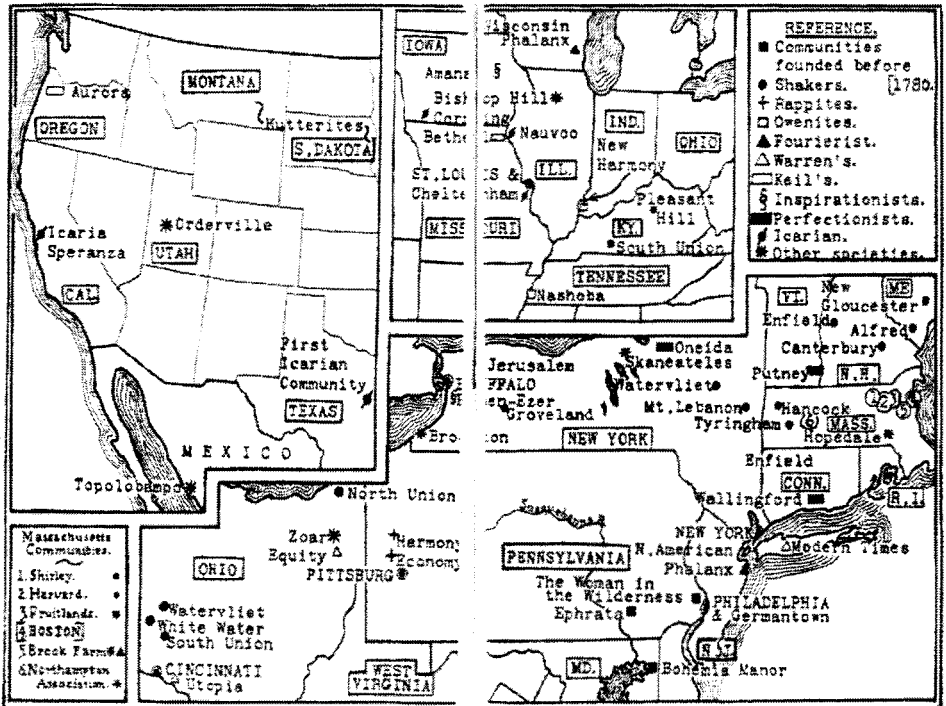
IOWA
Amana
Bishop Hill
Corning
Bethel
Nauvoo
ST. LOUIS & Cheltenham
ILL.
MISSOURI
Wisconsin Phalanx
IND.
New Harmony
OHIO
Pleasant Hill
KY.
South Union
TENNESSEE
Nashoba

REFERENCE.
Communities founded before 1780.
Shakers.
Rappites.
Owenites.
Fourierist.
Warren's.
Keil's.
Inspirationists.
Perfectionists.
Icarian.
Other societies.

Aurora
MONTANA
OREGON
Hutterites
S.DAKOTA
Icaria Speranza
Orderville
UTAH
CAL.
First Icarian Community
TEXAS
MEXICO
Topolobampo

Massachusetts Communities.
1. Shirley.
2. Harvard.
3. Fruitlands.
4. BOSTON.
5. Brook Farm.
6. Northampton Association.

North Union
Zoar
Equity
Harmony
Economy
PITTSBURG
OHIO
Watervliet
White Water
South Union
CINCINNATI
Utopia
WEST VIRGINIA

Jerusalem
BUFFALO
Ebenezer
Groveland
Brocton
Oneida
Skaneateles
Watervliet
Mt. Lebanon
Tyringham
NEW YORK
Hancock
MASS.
Hopedale
VT.
Enfield
Putney
N.H.
Canterbury
New Gloucester
Alfred
ME.
Enfield
CONN.
Wallingford
R.I.
NEW YORK
N. American Phalanx
Modern Times
PENNSYLVANIA
The Woman in the Wilderness
Ephrata
PHILADELPHIA & Germantown
N.J.
MD.
Bohemia Manor